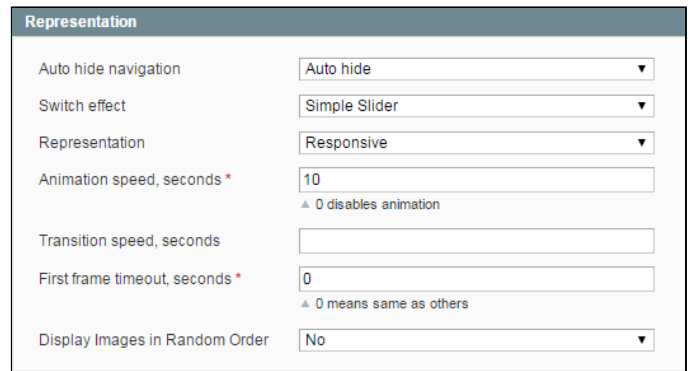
Representation

Auto hide navigation | Auto hide

Switch effect | Simple Slider

Representation | Responsive

Animation speed, seconds * | 10
▲ 0 disables animation

Transition speed, seconds

First frame timeout, seconds * | 0
▲ 0 means same as others

Display Images in Random Order | No